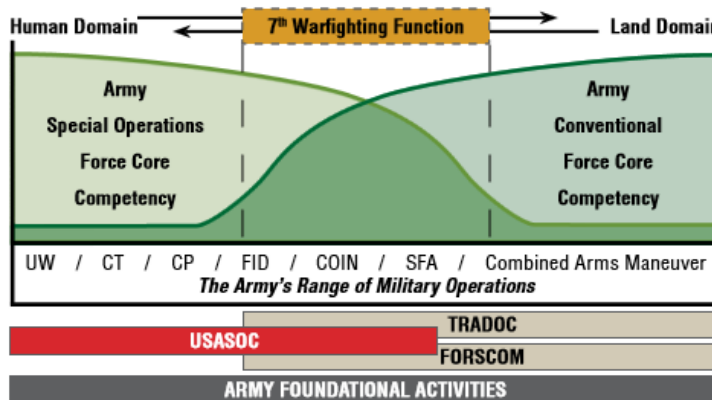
Human Domain

7th Warfighting Function

Land Domai

Army
Special Operations
Force Core
Competency

Army
Conventional
Force Core
Competency

UW / CT / CP / FID / COIN / SFA / Combined Arms Maneuver
The Army's Range of Military Operations

TRADOC
USASOC
FORSCOM

ARMY FOUNDATIONAL ACTIVITIES